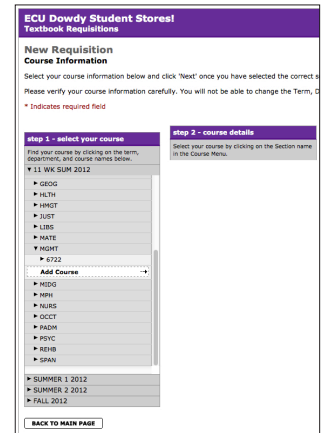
ECU Dowdy Student Stores!
Textbook Requisitions

New Requisition
Course Information

Select your course information below and click 'Next' once you have selected the correct s

Please verify your course information carefully. You will not be able to change the Term, D

* Indicates required field

step 1 - select your course

Find your course by clicking on the term, department, and course names below.

▼ 11 WK SUM 2012

► GEOG
► HLTH
► HMGT
► JUST
► LIBS
► MATE
▼ MGMT
► 6722
Add Course
► MIDG
► MPH
► NURS
► OCCT
► PADM
► PSYC
► REHB
► SPAN

► SUMMER 1 2012
► SUMMER 2 2012
► FALL 2012

step 2 - course details

Select your course by clicking on the Section name in the Course Menu.

BACK TO MAIN PAGE